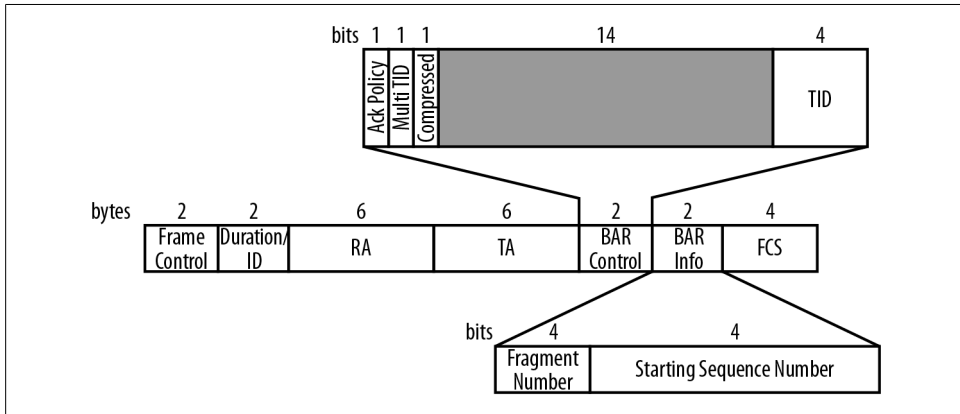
bits 1 1 1 14 4

Ack Policy
Multi TID
Compressed
TID

bytes 2 2 6 6 2 2 4

| Frame Control | Duration/ ID | RA | TA | BAR Control | BAR Info | FCS |
|---|---|---|---|---|---|---|

bits 4 4

| Fragment Number | Starting Sequence Number |
|---|---|